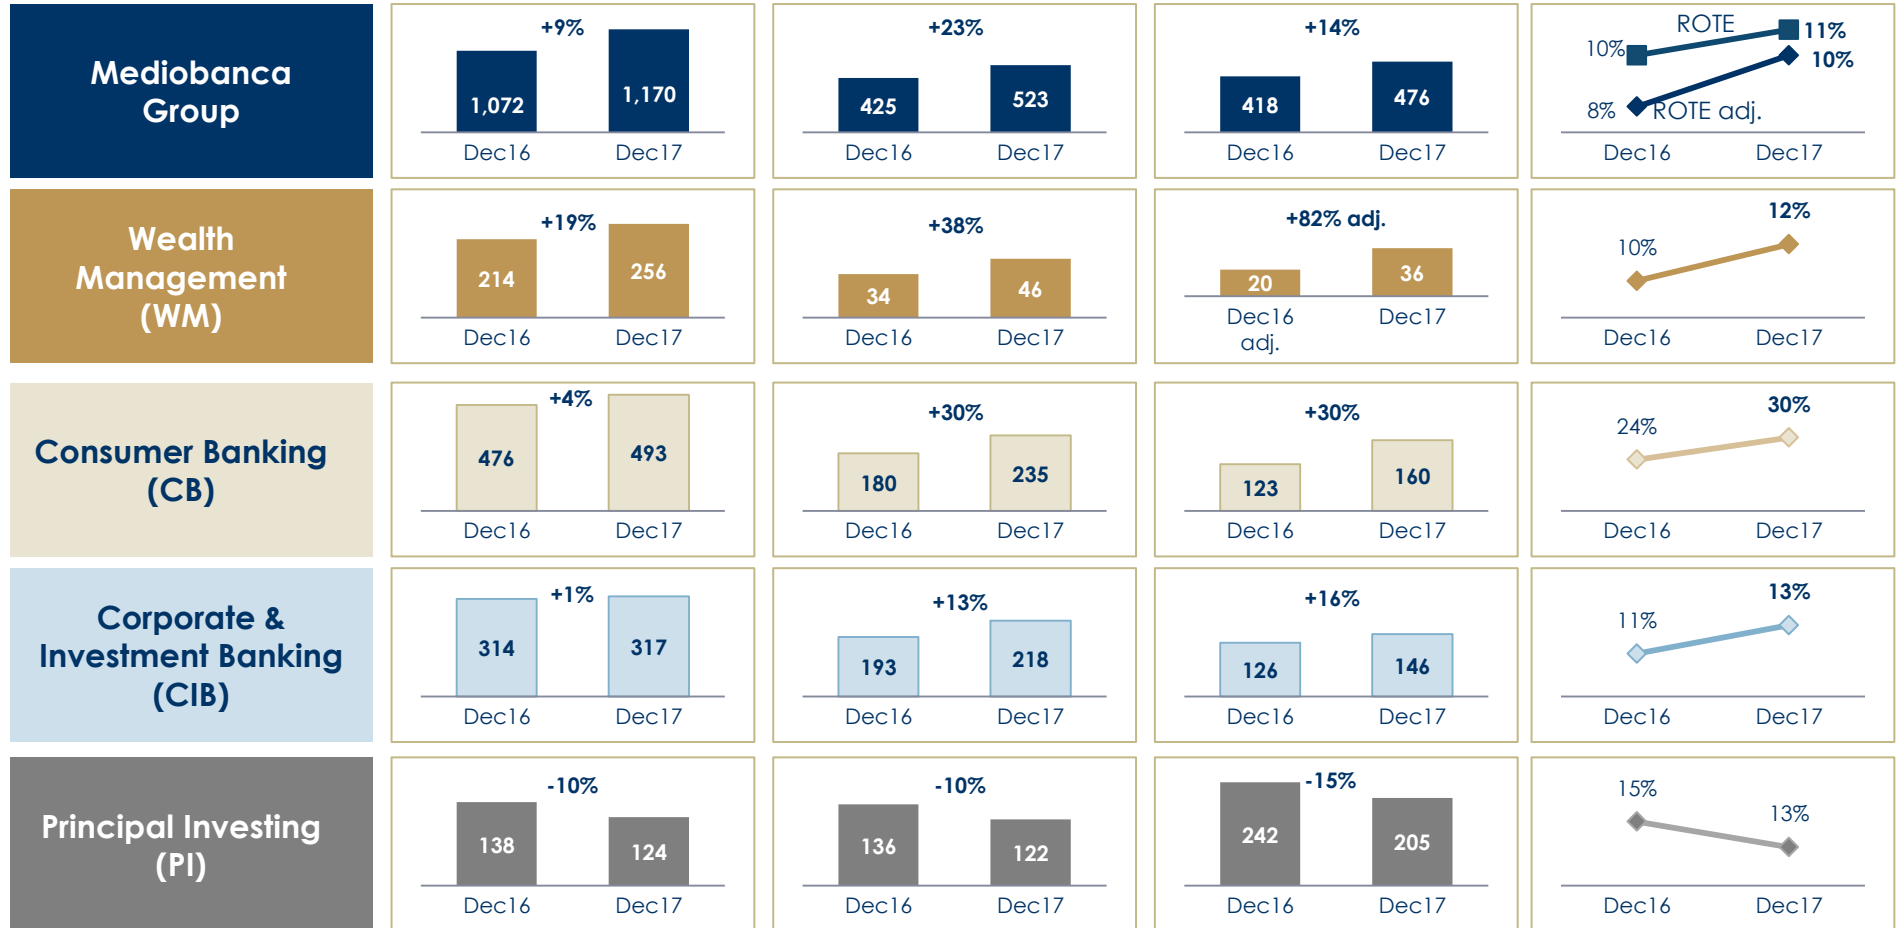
Mediobanca Group

+9%
1,072
1,170
Dec16 Dec17

+23%
425
523
Dec16 Dec17

+14%
418
476
Dec16 Dec17

ROTE
10%
11%
10%
8%
ROTE adj.
Dec16 Dec17

Wealth Management (WM)

+19%
214
256
Dec16 Dec17

+38%
34
46
Dec16 Dec17

+82% adj.
20
36
Dec16 adj.
Dec17

10%
12%
Dec16 Dec17

Consumer Banking (CB)

+4%
476
493
Dec16 Dec17

+30%
180
235
Dec16 Dec17

+30%
123
160
Dec16 Dec17

24%
30%
Dec16 Dec17

Corporate & Investment Banking (CIB)

+1%
314
317
Dec16 Dec17

+13%
193
218
Dec16 Dec17

+16%
126
146
Dec16 Dec17

11%
13%
Dec16 Dec17

Principal Investing (PI)

-10%
138
124
Dec16 Dec17

-10%
136
122
Dec16 Dec17

-15%
242
205
Dec16 Dec17

15%
13%
Dec16 Dec17